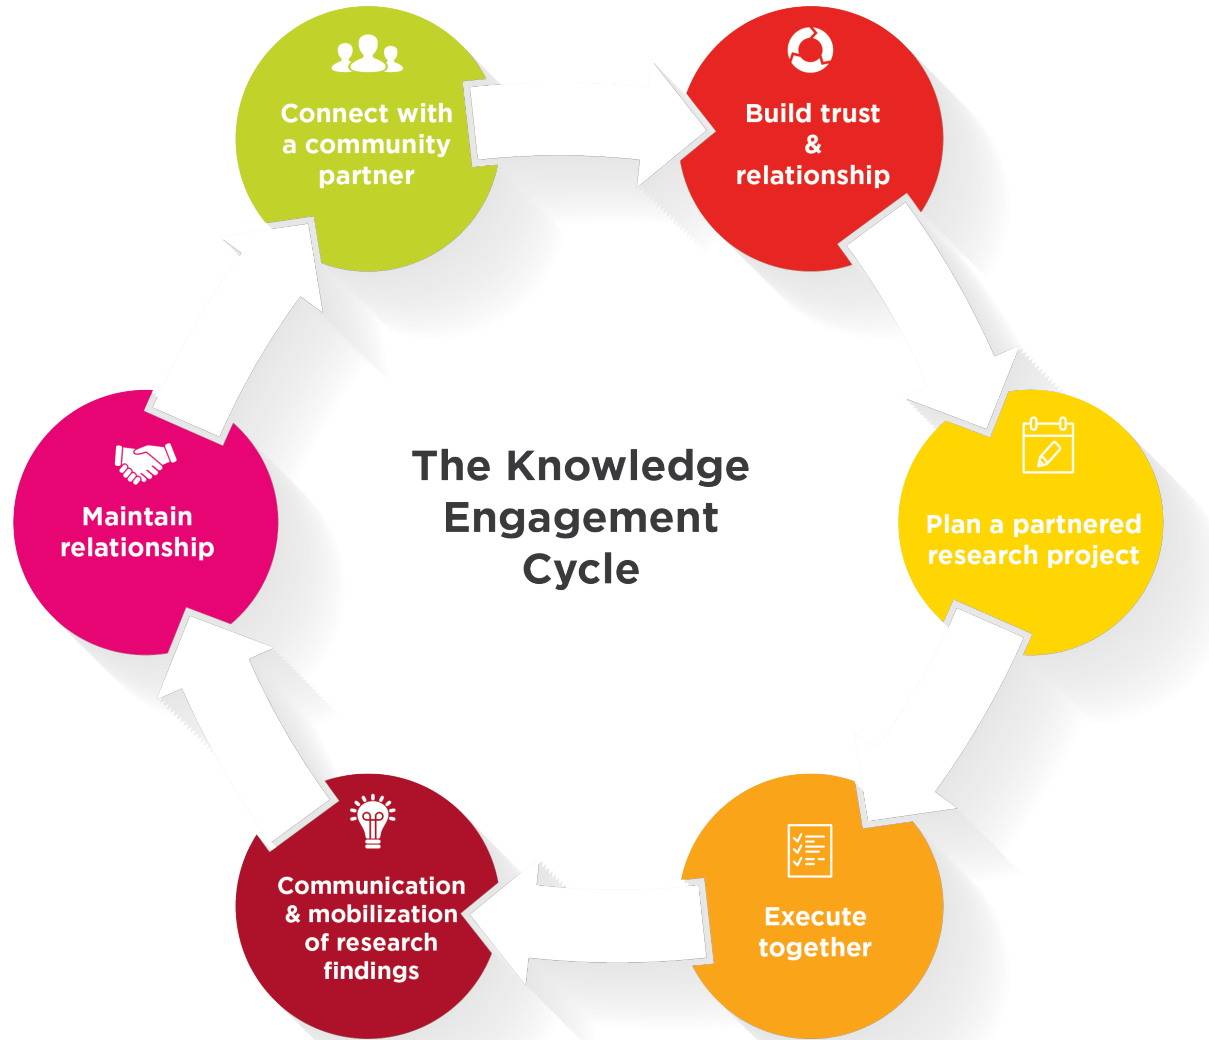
Connect with a community partner

Build trust & relationship

The Knowledge Engagement Cycle

Maintain relationship

Plan a partnered research project

Communication & mobilization of research findings

Execute together